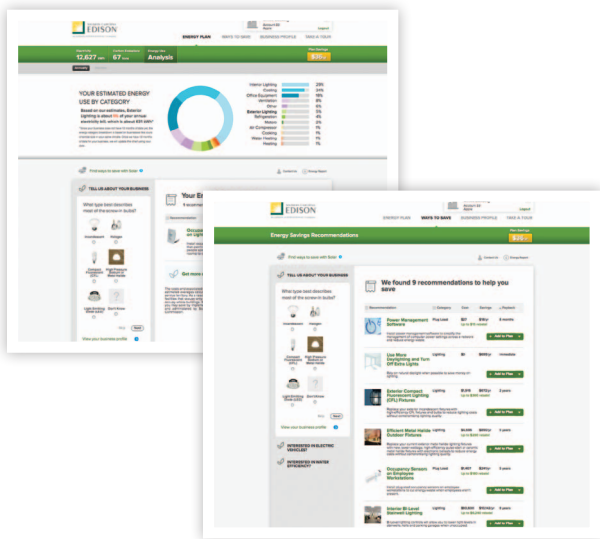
EDISON

ENERGY PLAN WAYS TO SAVE BUSINESS PROFILE TAKE A TOUR

12,627 kWh
67 kW
Analysis

YOUR ESTIMATED ENERGY USE BY CATEGORY

Interior Lighting
Cooling
Office Equipment
Ventilation
Other
Exterior Lighting
Refrigeration
Motors
Air Compressor
Cooking
Water Heating
Heating

TELL US ABOUT YOUR BUSINESS

What type best describes most of the ___ in your ___?

Incandescent
Halogen

View your business profile

Your E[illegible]

Get more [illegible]

EDISON

ENERGY PLAN WAYS TO SAVE BUSINESS PROFILE TAKE A TOUR

Energy Savings Recommendations

$35

Find ways to save with Solar

TELL US ABOUT YOUR BUSINESS

What type best describes most of the ___ in your ___?

Incandescent
Halogen

View your business profile

INTERESTED IN ELECTRIC VEHICLES?

INTERESTED IN WATER EFFICIENCY?

We found 9 recommendations to help you save

Recommendation Category Cost Savings Payback

Power Management Software
Plug Load $27 $169/yr 4 months
Add to Plan

Use More Daylighting and Turn Off Extra Lights
Lighting $0 $845/yr Immediate
Add to Plan

Exterior Compact Fluorescent Lighting (CFL) Fixtures
Lighting $1,015 $377/yr 3 years
Add to Plan

Efficient Metal Halide Outdoor Fixtures
Lighting $4,600 $1,499/yr 3 years
Add to Plan

Occupancy Sensors on Employee Workstations
Plug Load $1,457 $271/yr 5 years
Add to Plan

Interior Bi-Level Stairwell Lighting
Lighting $10,600 $2,027/yr 5 years
Add to Plan